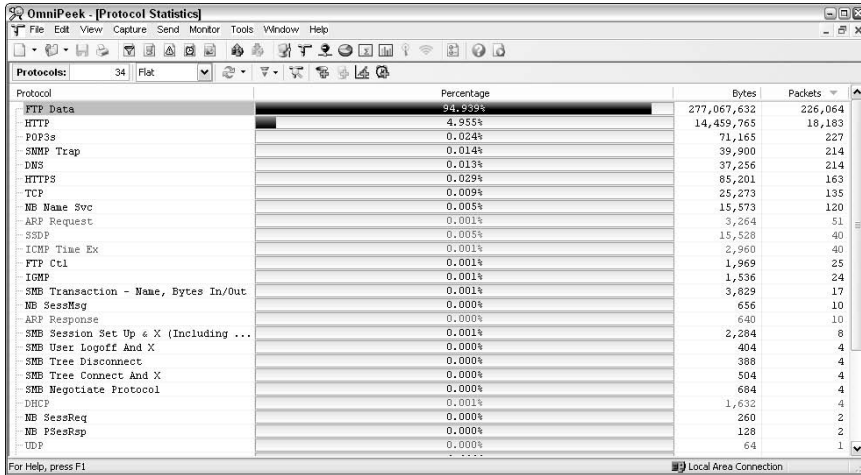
OmniPeek - [Protocol Statistics]

File Edit View Capture Send Monitor Tools Window Help

Protocols: 34 Flat

| Protocol | Percentage | Bytes | Packets |
|---|---|---|---|
| FTP Data | 94.939% | 277,067,632 | 226,064 |
| HTTP | 4.955% | 14,459,765 | 18,183 |
| POP3s | 0.024% | 71,165 | 227 |
| SNMP Trap | 0.014% | 39,900 | 214 |
| DNS | 0.013% | 37,256 | 214 |
| HTTPS | 0.029% | 85,201 | 163 |
| TCP | 0.009% | 25,273 | 135 |
| NB Name Svc | 0.005% | 15,573 | 120 |
| ARP Request | 0.001% | 3,264 | 51 |
| SSDP | 0.005% | 15,528 | 40 |
| ICMP Time Ex | 0.001% | 2,960 | 40 |
| FTP Ctl | 0.001% | 1,969 | 25 |
| IGMP | 0.001% | 1,536 | 24 |
| SMB Transaction - Name, Bytes In/Out | 0.001% | 3,829 | 17 |
| NB SessMsg | 0.000% | 656 | 10 |
| ARP Response | 0.000% | 640 | 10 |
| SMB Session Set Up & X (Including ... | 0.001% | 2,284 | 8 |
| SMB User Logoff And X | 0.000% | 404 | 4 |
| SMB Tree Disconnect | 0.000% | 388 | 4 |
| SMB Tree Connect And X | 0.000% | 504 | 4 |
| SMB Negotiate Protocol | 0.000% | 684 | 4 |
| DHCP | 0.001% | 1,632 | 4 |
| NB SessReq | 0.000% | 260 | 2 |
| NB PSesRsp | 0.000% | 128 | 2 |
| UDP | 0.000% | 64 | 1 |

For Help, press F1

Local Area Connection